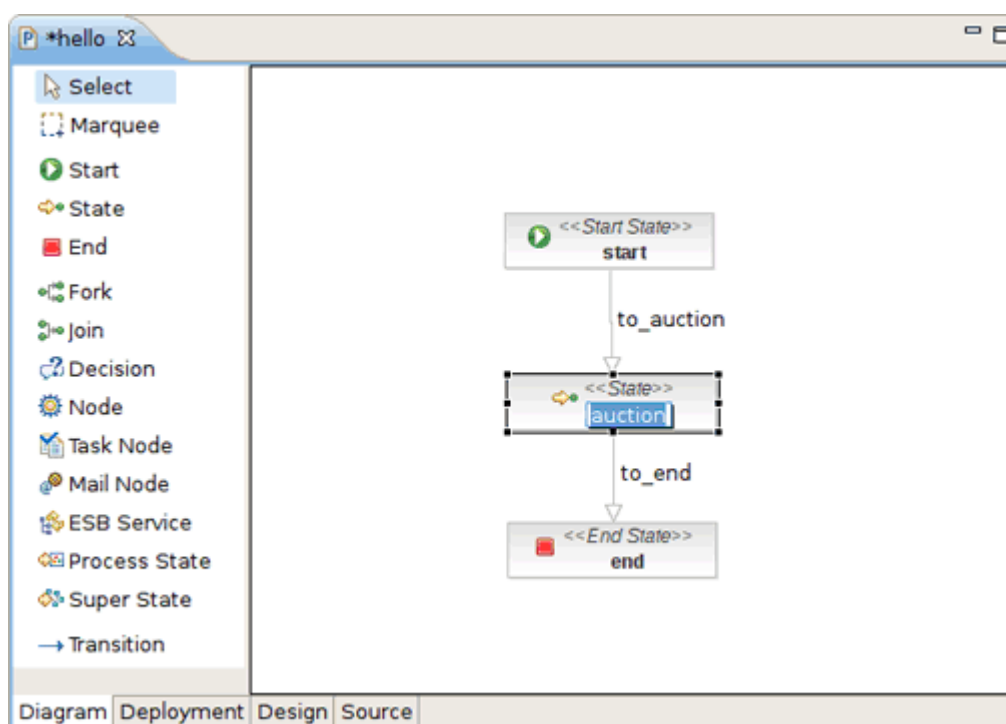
*hello

Select
Marquee
Start
State
End
Fork
Join
Decision
Node
Task Node
Mail Node
ESB Service
Process State
Super State
Transition

<<Start State>>
start

to_auction

<<State>>
auction

to_end

<<End State>>
end

Diagram | Deployment | Design | Source